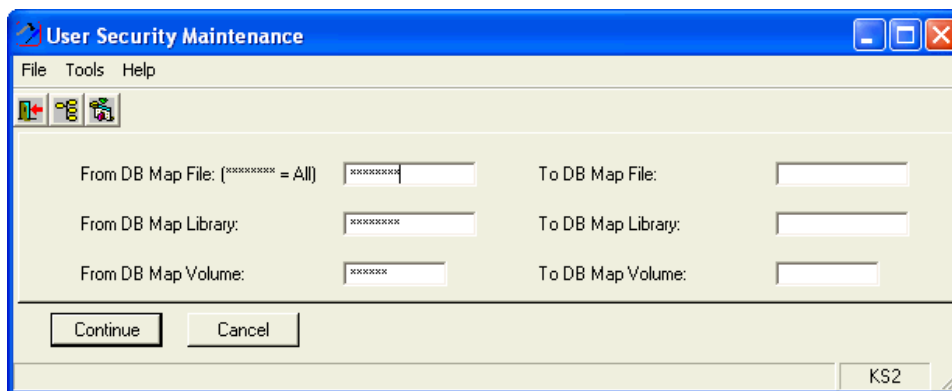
User Security Maintenance

File Tools Help

From DB Map File: (******** = All) ********

To DB Map File:

From DB Map Library: ********

To DB Map Library:

From DB Map Volume: ******

To DB Map Volume:

Continue Cancel

KS2